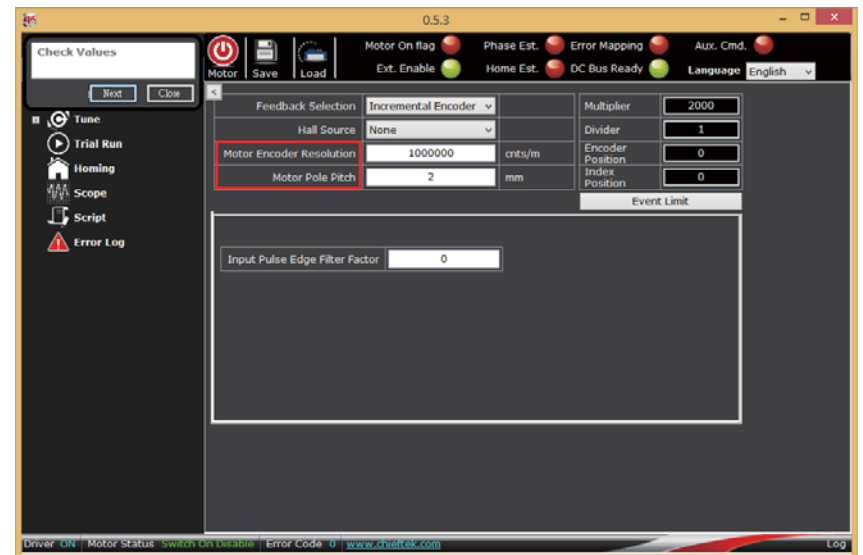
0.5.3

Check Values

Next Close

Motor Save Load

Motor On flag Phase Est. Error Mapping Aux. Cmd.

Ext. Enable Home Est. DC Bus Ready Language English

Tune
Trial Run
Homing
Scope
Script
Error Log

| Feedback Selection | Incremental Encoder | |
|---|---|---|
| Hall Source | None | |
| Motor Encoder Resolution | 1000000 | cnts/m |
| Motor Pole Pitch | 2 | mm |

| Multiplier | 2000 |
|---|---|
| Divider | 1 |
| Encoder Position | 0 |
| Index Position | 0 |

Event Limit

Input Pulse Edge Filter Factor 0

Driver ON Motor Status Switch On Disable Error Code 0 www.chieftek.com Log